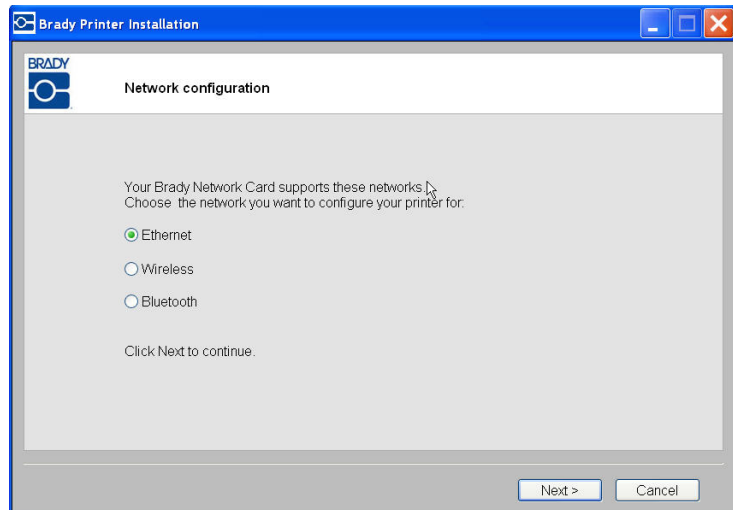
Brady Printer Installation

BRADY

Network configuration

Your Brady Network Card supports these networks.
Choose  the network you want to configure your printer for:

Ethernet

Wireless

Bluetooth

Click Next to continue.

Next >

Cancel